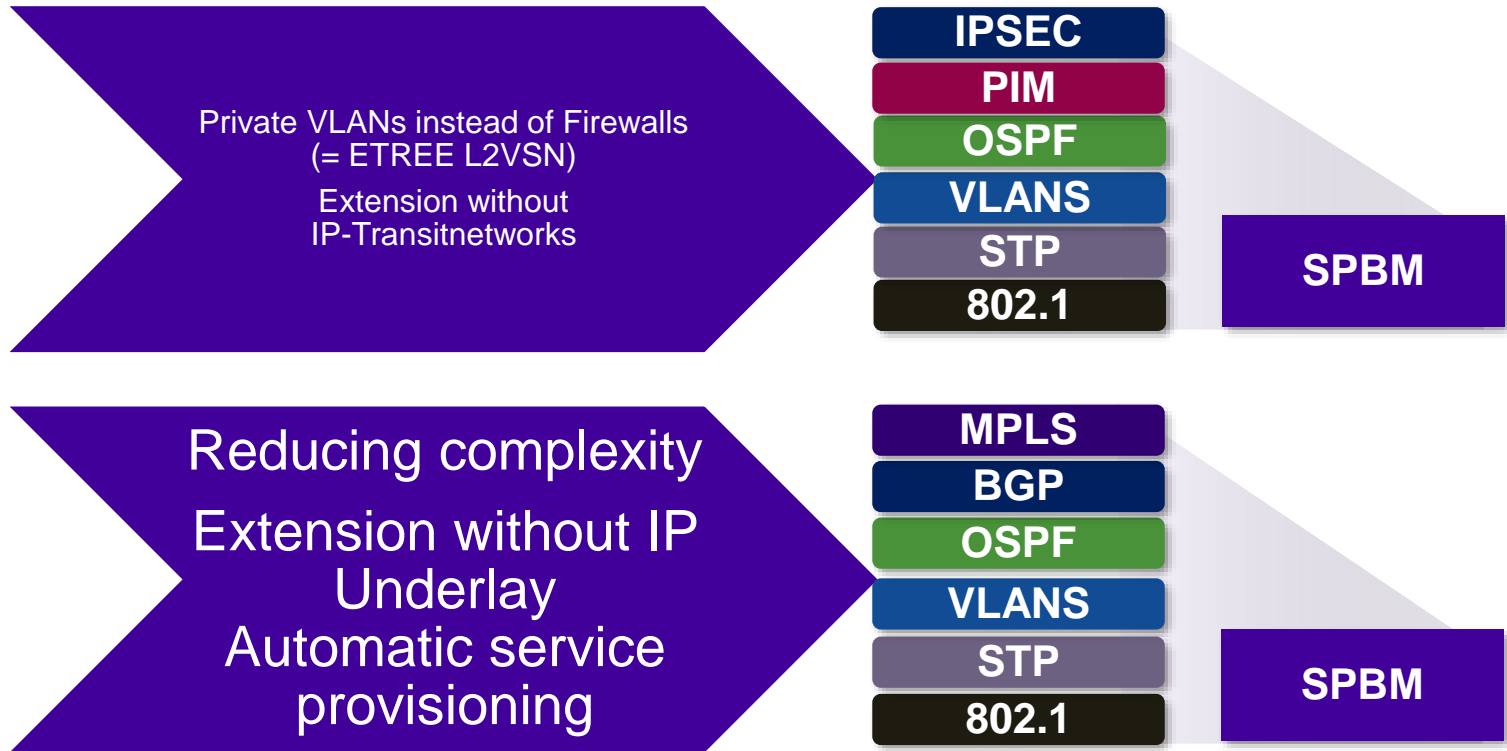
Private VLANs instead of Firewalls (= ETREE L2VSN)

Extension without IP-Transitnetworks

IPSEC
PIM
OSPF
VLANS
STP
802.1

SPBM

Reducing complexity

Extension without IP Underlay
Automatic service provisioning

MPLS
BGP
OSPF
VLANS
STP
802.1

SPBM